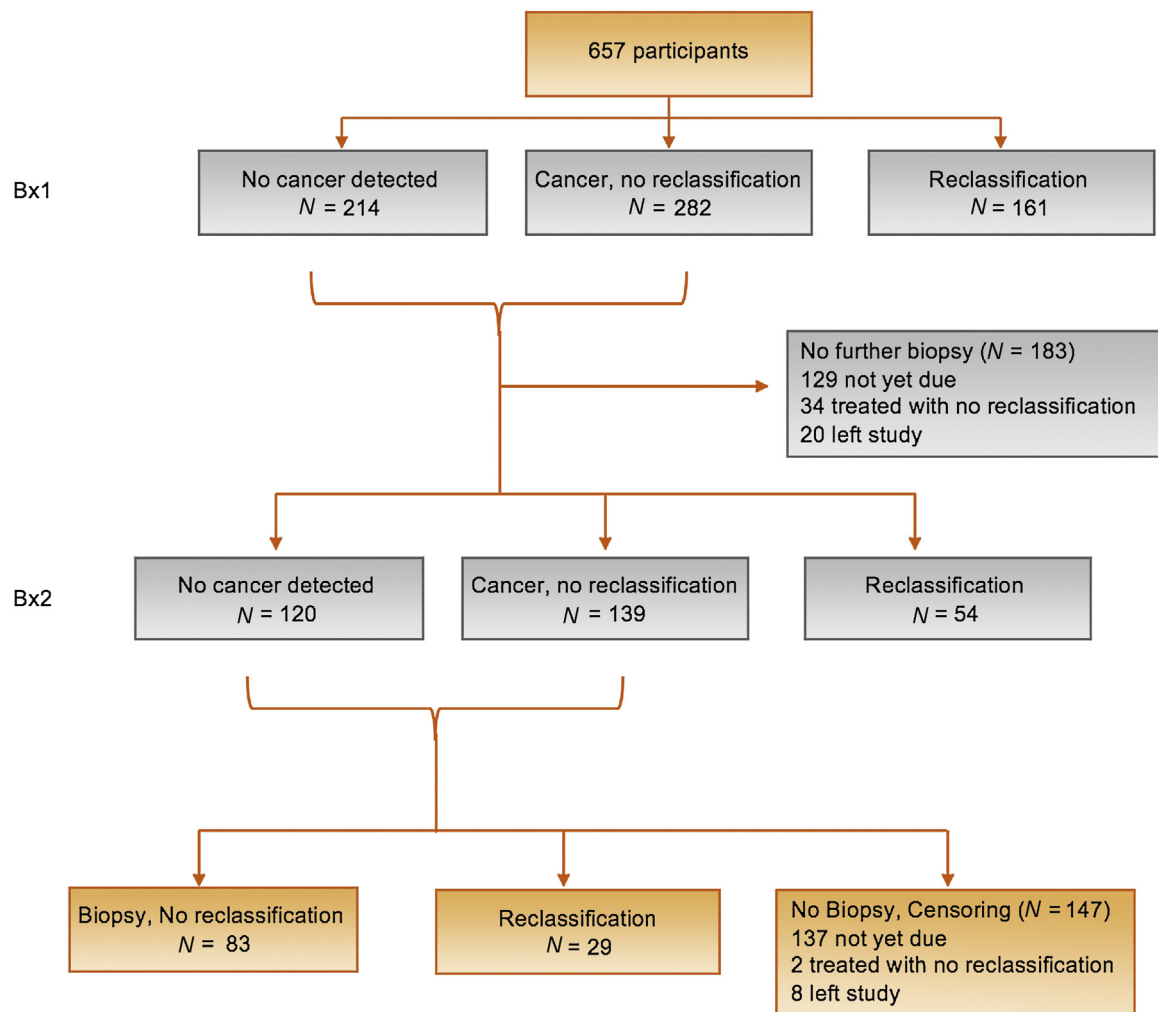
657 participants

Bx1

No cancer detected
$N$ = 214

Cancer, no reclassification
$N$ = 282

Reclassification
$N$ = 161

No further biopsy ($N$ = 183)
129 not yet due
34 treated with no reclassification
20 left study

Bx2

No cancer detected
$N$ = 120

Cancer, no reclassification
$N$ = 139

Reclassification
$N$ = 54

Biopsy, No reclassification
$N$ = 83

Reclassification
$N$ = 29

No Biopsy, Censoring ($N$ = 147)
137 not yet due
2 treated with no reclassification
8 left study